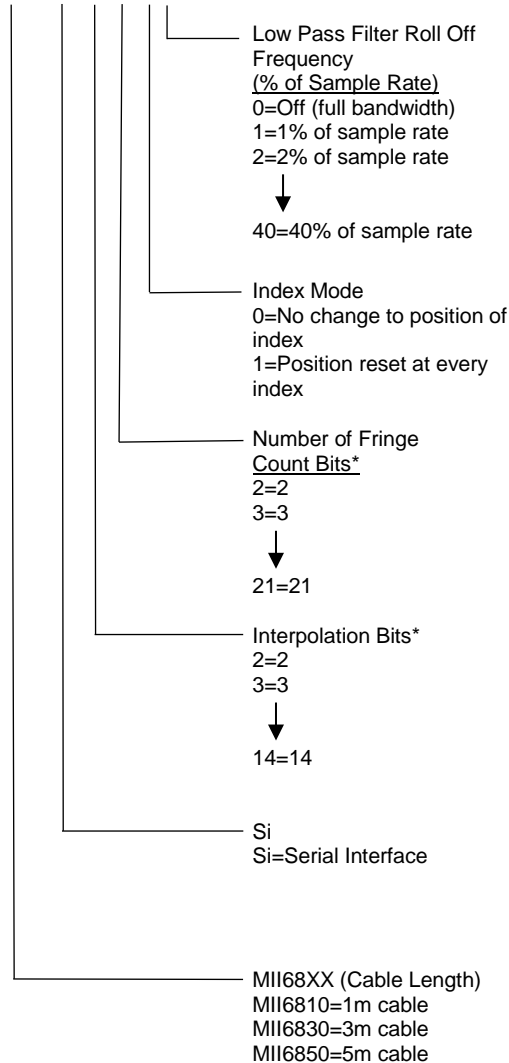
Low Pass Filter Roll Off Frequency
(% of Sample Rate)
0=Off (full bandwidth)
1=1% of sample rate
2=2% of sample rate

40=40% of sample rate

Index Mode
0=No change to position of index
1=Position reset at every index

Number of Fringe
Count Bits*
2=2
3=3

21=21

Interpolation Bits*
2=2
3=3

14=14

Si
Si=Serial Interface

MII68XX (Cable Length)
MII6810=1m cable
MII6830=3m cable
MII6850=5m cable